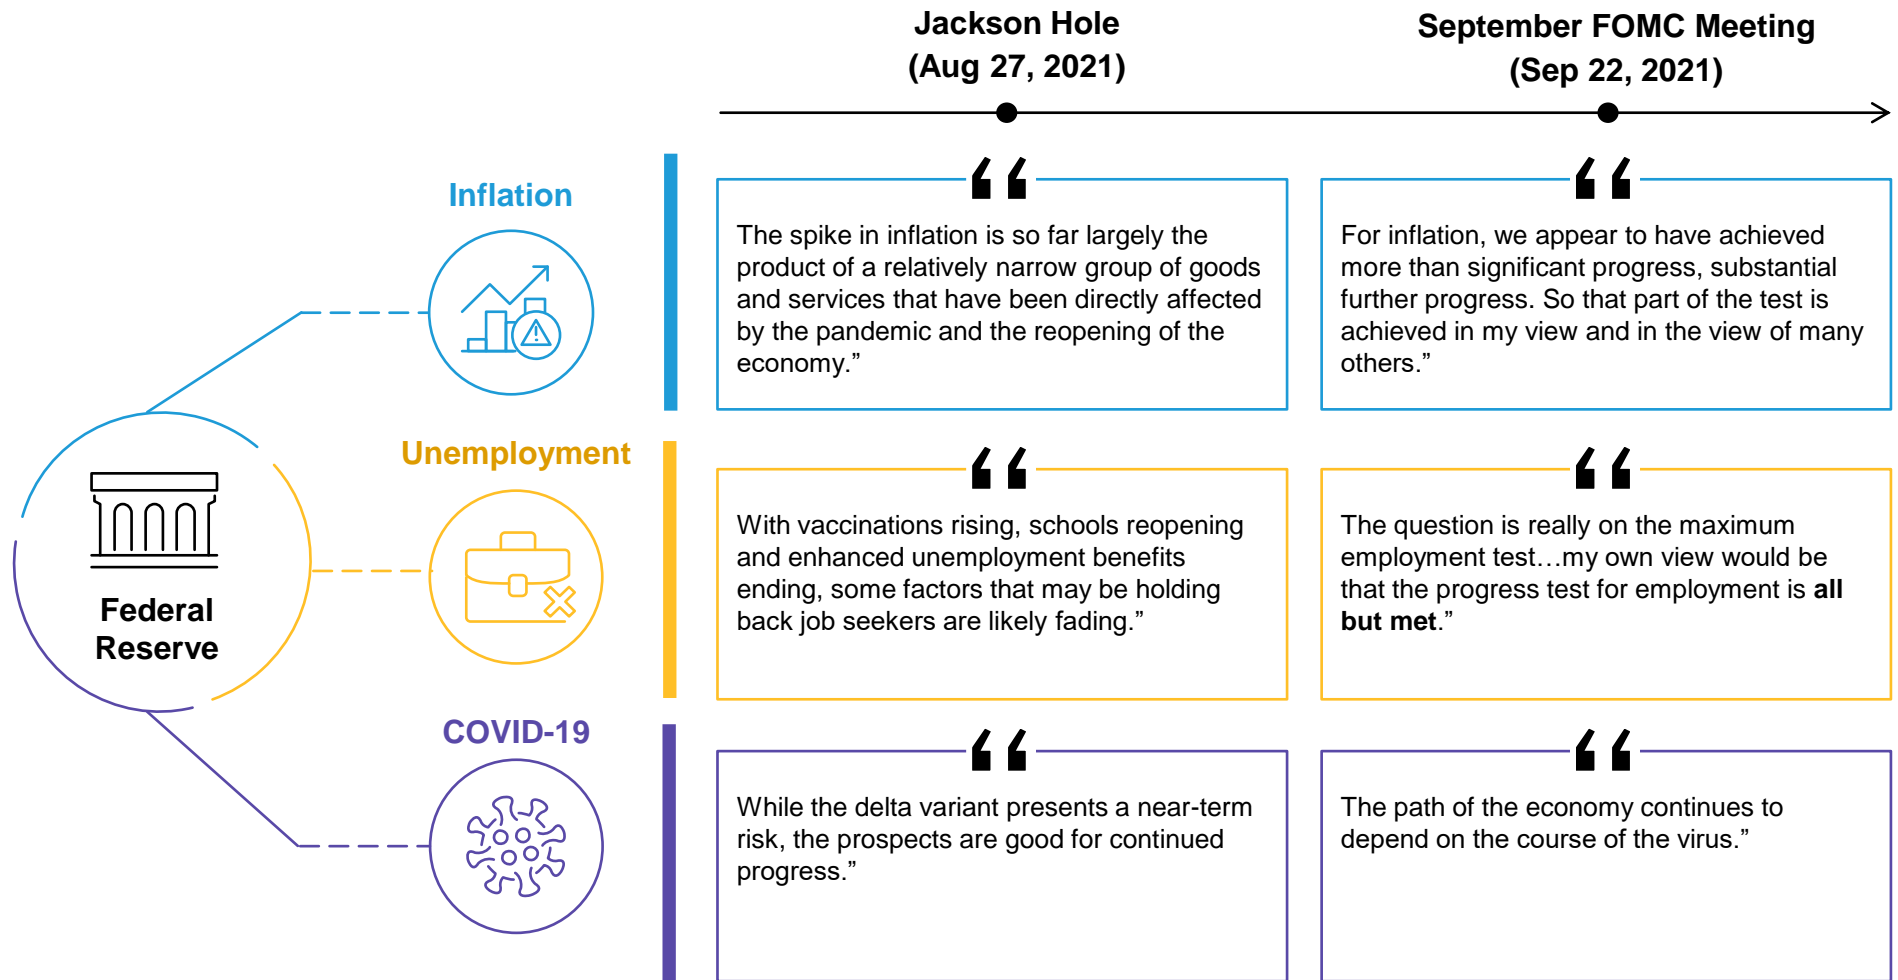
Jackson Hole (Aug 27, 2021)

September FOMC Meeting (Sep 22, 2021)

Federal Reserve

Inflation

“The spike in inflation is so far largely the product of a relatively narrow group of goods and services that have been directly affected by the pandemic and the reopening of the economy.”

“For inflation, we appear to have achieved more than significant progress, substantial further progress. So that part of the test is achieved in my view and in the view of many others.”

Unemployment

“With vaccinations rising, schools reopening and enhanced unemployment benefits ending, some factors that may be holding back job seekers are likely fading.”

“The question is really on the maximum employment test…my own view would be that the progress test for employment is **all but met**.”

COVID-19

“While the delta variant presents a near-term risk, the prospects are good for continued progress.”

“The path of the economy continues to depend on the course of the virus.”